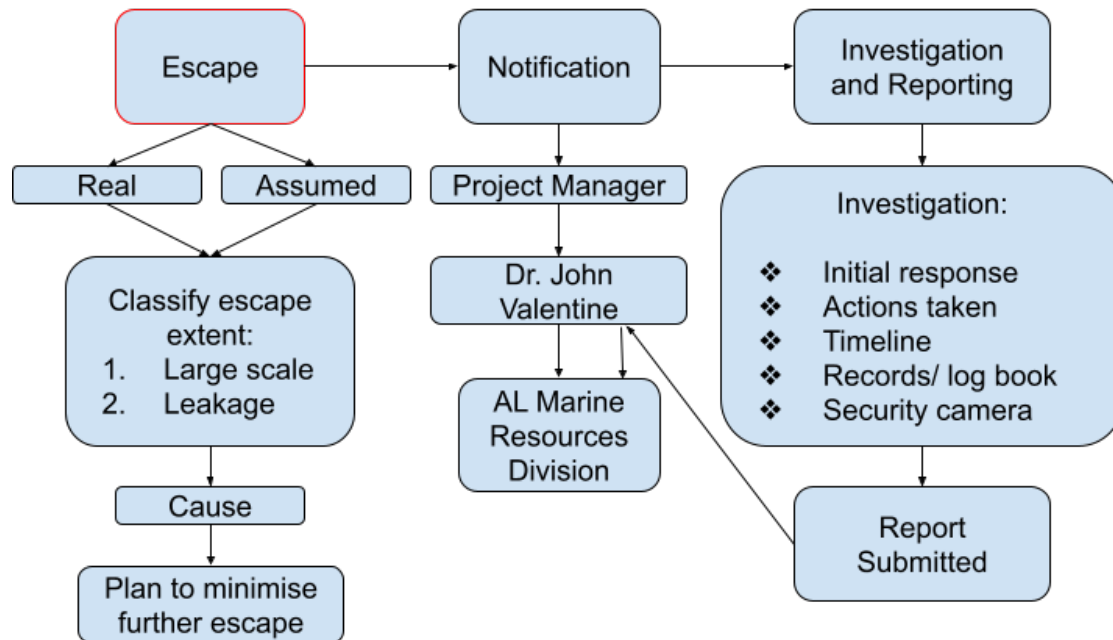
Escape

Notification

Investigation and Reporting

Real

Assumed

Project Manager

Investigation:

❖ Initial response
❖ Actions taken
❖ Timeline
❖ Records/ log book
❖ Security camera

Classify escape extent:
1. Large scale
2. Leakage

Dr. John Valentine

AL Marine Resources Division

Cause

Report Submitted

Plan to minimise further escape